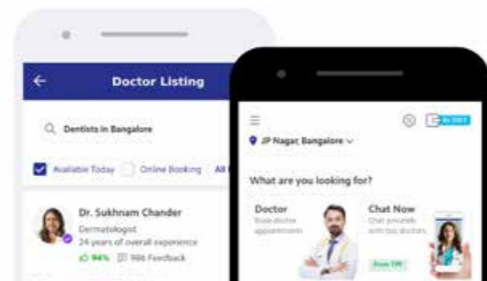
Doctor Listing

Dentists in Bangalore

Available Today

Online Booking

All

Dr. Sukhnam Chander

Dermatologist

24 years of overall experience

94%

986 Feedback

JP Nagar, Bangalore

What are you looking for?

Doctor

Book doctor appointments

Chat Now

Chat privately with top doctors

From ₹99